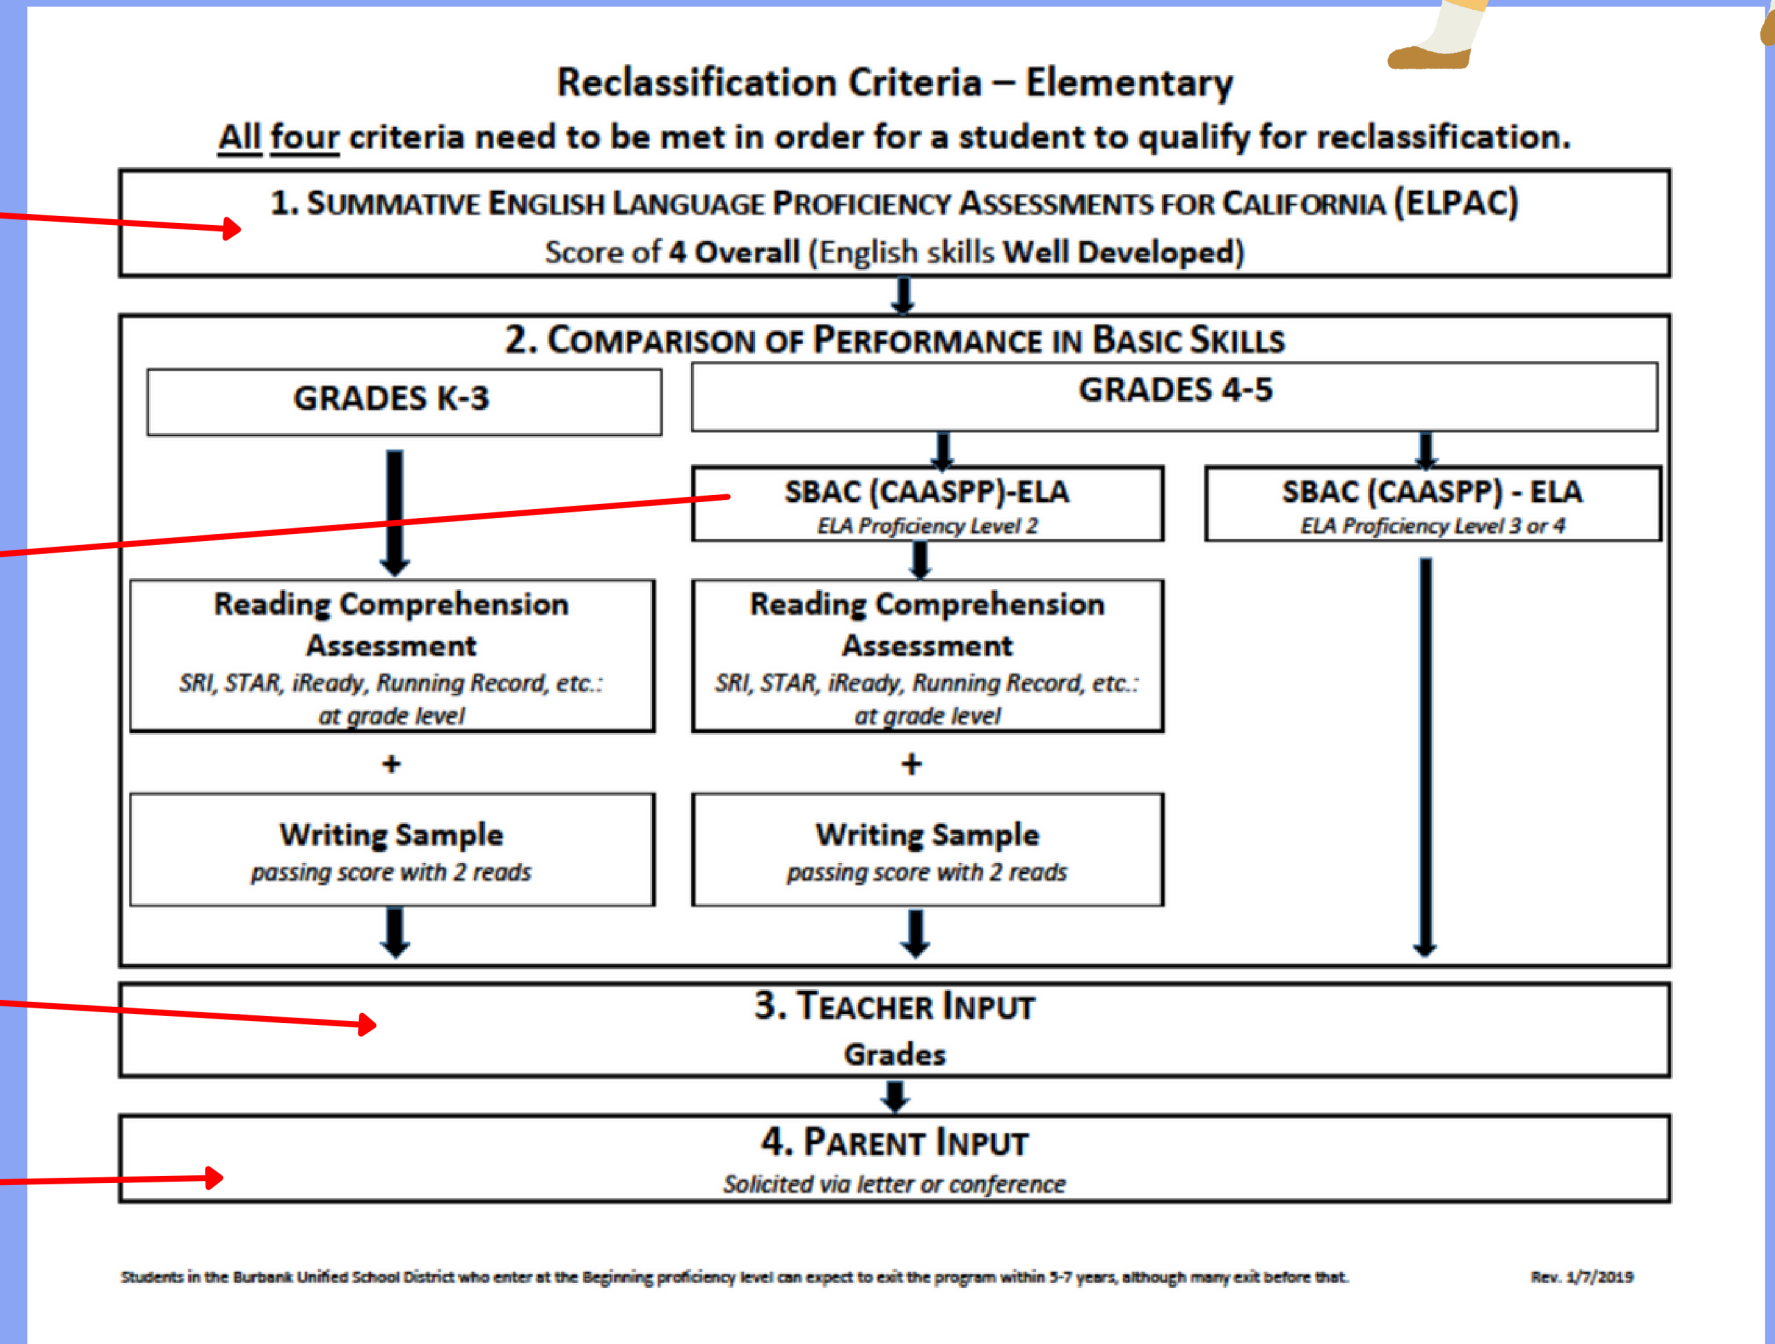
Reclassification Criteria – Elementary

All four criteria need to be met in order for a student to qualify for reclassification.

1. SUMMATIVE ENGLISH LANGUAGE PROFICIENCY ASSESSMENTS FOR CALIFORNIA (ELPAC)
Score of 4 Overall (English skills Well Developed)

2. COMPARISON OF PERFORMANCE IN BASIC SKILLS

GRADES K-3

GRADES 4-5

SBAC (CAASPP)-ELA
ELA Proficiency Level 2

SBAC (CAASPP) - ELA
ELA Proficiency Level 3 or 4

Reading Comprehension Assessment
SRI, STAR, iReady, Running Record, etc.: at grade level

Reading Comprehension Assessment
SRI, STAR, iReady, Running Record, etc.: at grade level

+

+

Writing Sample
passing score with 2 reads

Writing Sample
passing score with 2 reads

3. TEACHER INPUT
Grades

4. PARENT INPUT
Solicited via letter or conference

Students in the Burbank Unified School District who enter at the Beginning proficiency level can expect to exit the program within 5-7 years, although many exit before that.

Rev. 1/7/2019